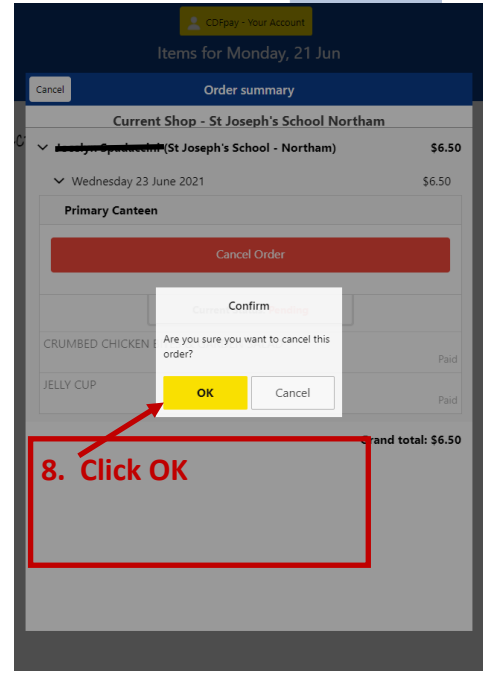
CDFpay - Your Account

Items for Monday, 21 Jun

Cancel

Order summary

Current Shop - St Joseph's School Northam

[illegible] (St Joseph's School - Northam) $6.50

Wednesday 23 June 2021 $6.50

Primary Canteen

Cancel Order

CRUMBED CHICKEN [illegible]

Paid

JELLY CUP

Paid

Confirm

Are you sure you want to cancel this order?

OK

Cancel

Grand total: $6.50

8. Click OK